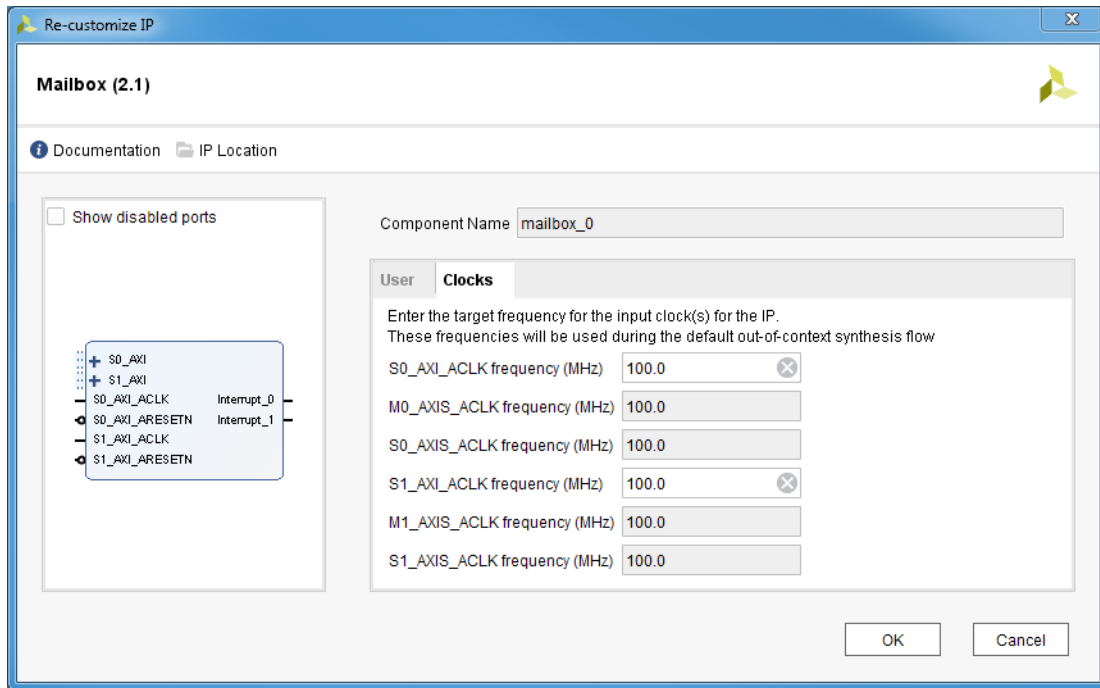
Re-customize IP

Mailbox (2.1)

Documentation IP Location

Show disabled ports

S0_AXI
S1_AXI
S0_AXI_ACLK
S0_AXI_ARESETN
S1_AXI_ACLK
S1_AXI_ARESETN
Interrupt_0
Interrupt_1

Component Name mailbox_0

User Clocks

Enter the target frequency for the input clock(s) for the IP.
These frequencies will be used during the default out-of-context synthesis flow

S0_AXI_ACLK frequency (MHz) 100.0
M0_AXIS_ACLK frequency (MHz) 100.0
S0_AXIS_ACLK frequency (MHz) 100.0
S1_AXI_ACLK frequency (MHz) 100.0
M1_AXIS_ACLK frequency (MHz) 100.0
S1_AXIS_ACLK frequency (MHz) 100.0

OK Cancel